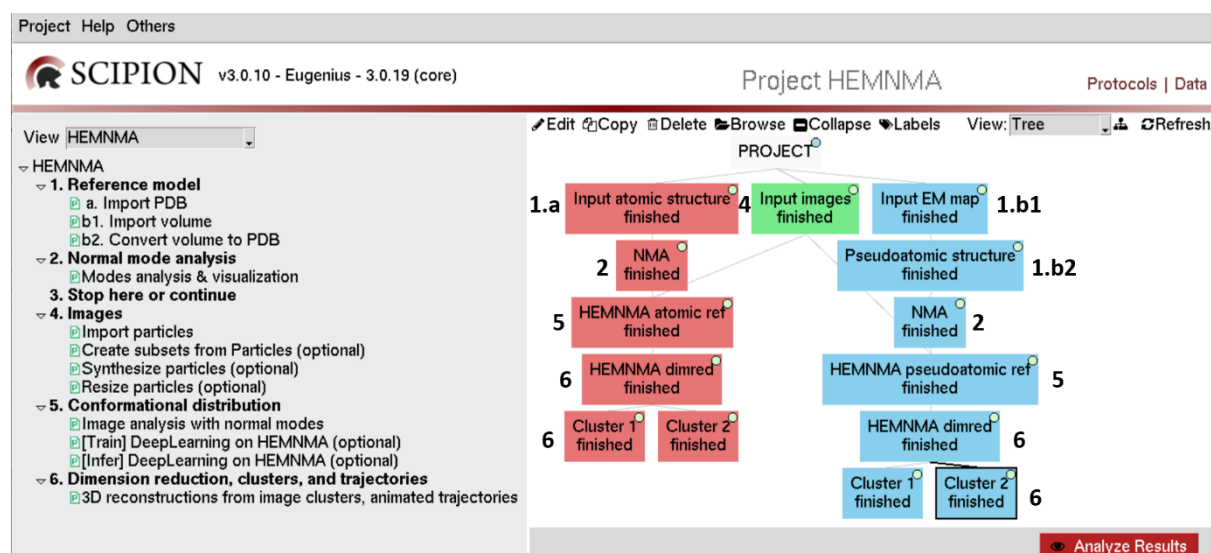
Project Help Others

SCIPION v3.0.10 - Eugenius - 3.0.19 (core)

Project HEMNMA

Protocols | Data

View HEMNMA

HEMNMA
1. Reference model
a. Import PDB
b1. Import volume
b2. Convert volume to PDB
2. Normal mode analysis
Modes analysis & visualization
3. Stop here or continue
4. Images
Import particles
Create subsets from Particles (optional)
Synthesize particles (optional)
Resize particles (optional)
5. Conformational distribution
Image analysis with normal modes
[Train] DeepLearning on HEMNMA (optional)
[Infer] DeepLearning on HEMNMA (optional)
6. Dimension reduction, clusters, and trajectories
3D reconstructions from image clusters, animated trajectories

Edit Copy Delete Browse Collapse Labels View: Tree Refresh

PROJECT

1.a Input atomic structure finished
4 Input images finished
Input EM map finished 1.b1
2 NMA finished
Pseudoatomic structure finished 1.b2
5 HEMNMA atomic ref finished
NMA finished 2
6 HEMNMA dimred finished
HEMNMA pseudoatomic ref finished 5
6 Cluster 1 finished
Cluster 2 finished
HEMNMA dimred finished 6
Cluster 1 finished
Cluster 2 finished 6

Analyze Results